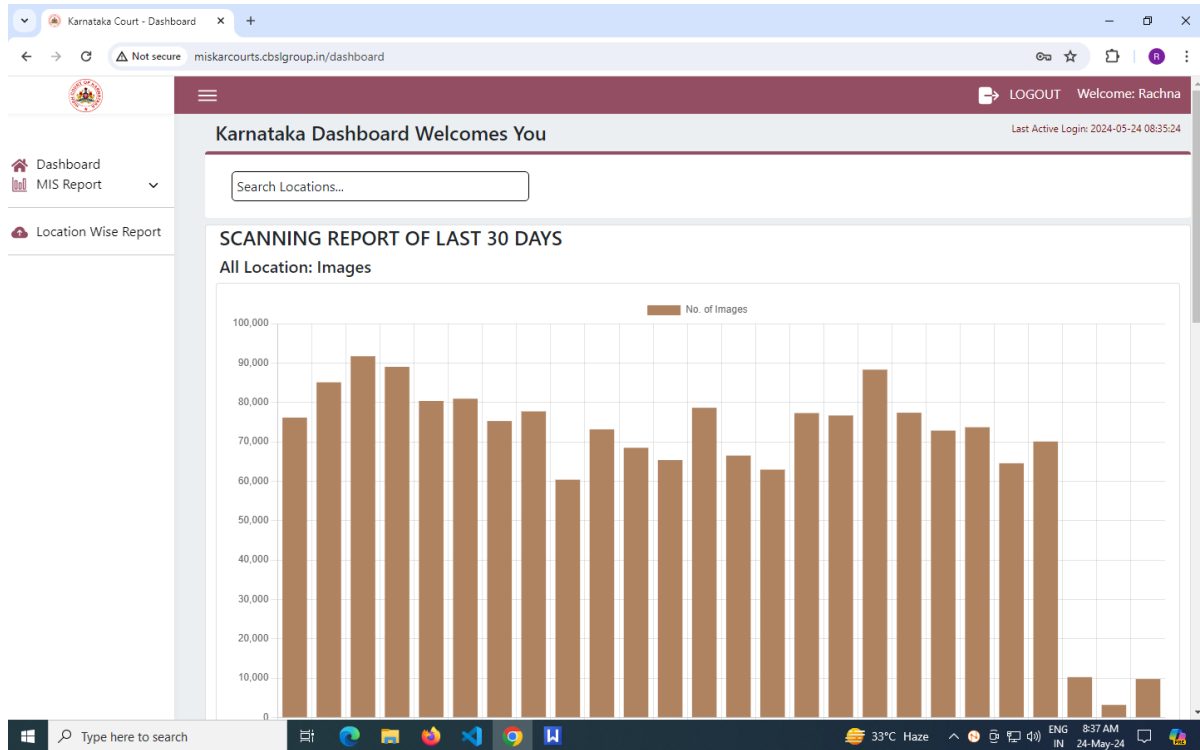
Karnataka Court - Dashboard

Not secure miskarcourts.cbslgroup.in/dashboard

R

LOGOUT Welcome: Rachna

Dashboard
MIS Report

Location Wise Report

Karnataka Dashboard Welcomes You

Last Active Login: 2024-05-24 08:35:24

Search Locations...

SCANNING REPORT OF LAST 30 DAYS

All Location: Images

No. of Images

100,000
90,000
80,000
70,000
60,000
50,000
40,000
30,000
20,000
10,000
0

Type here to search

33°C Haze

ENG IN

8:37 AM
24-May-24